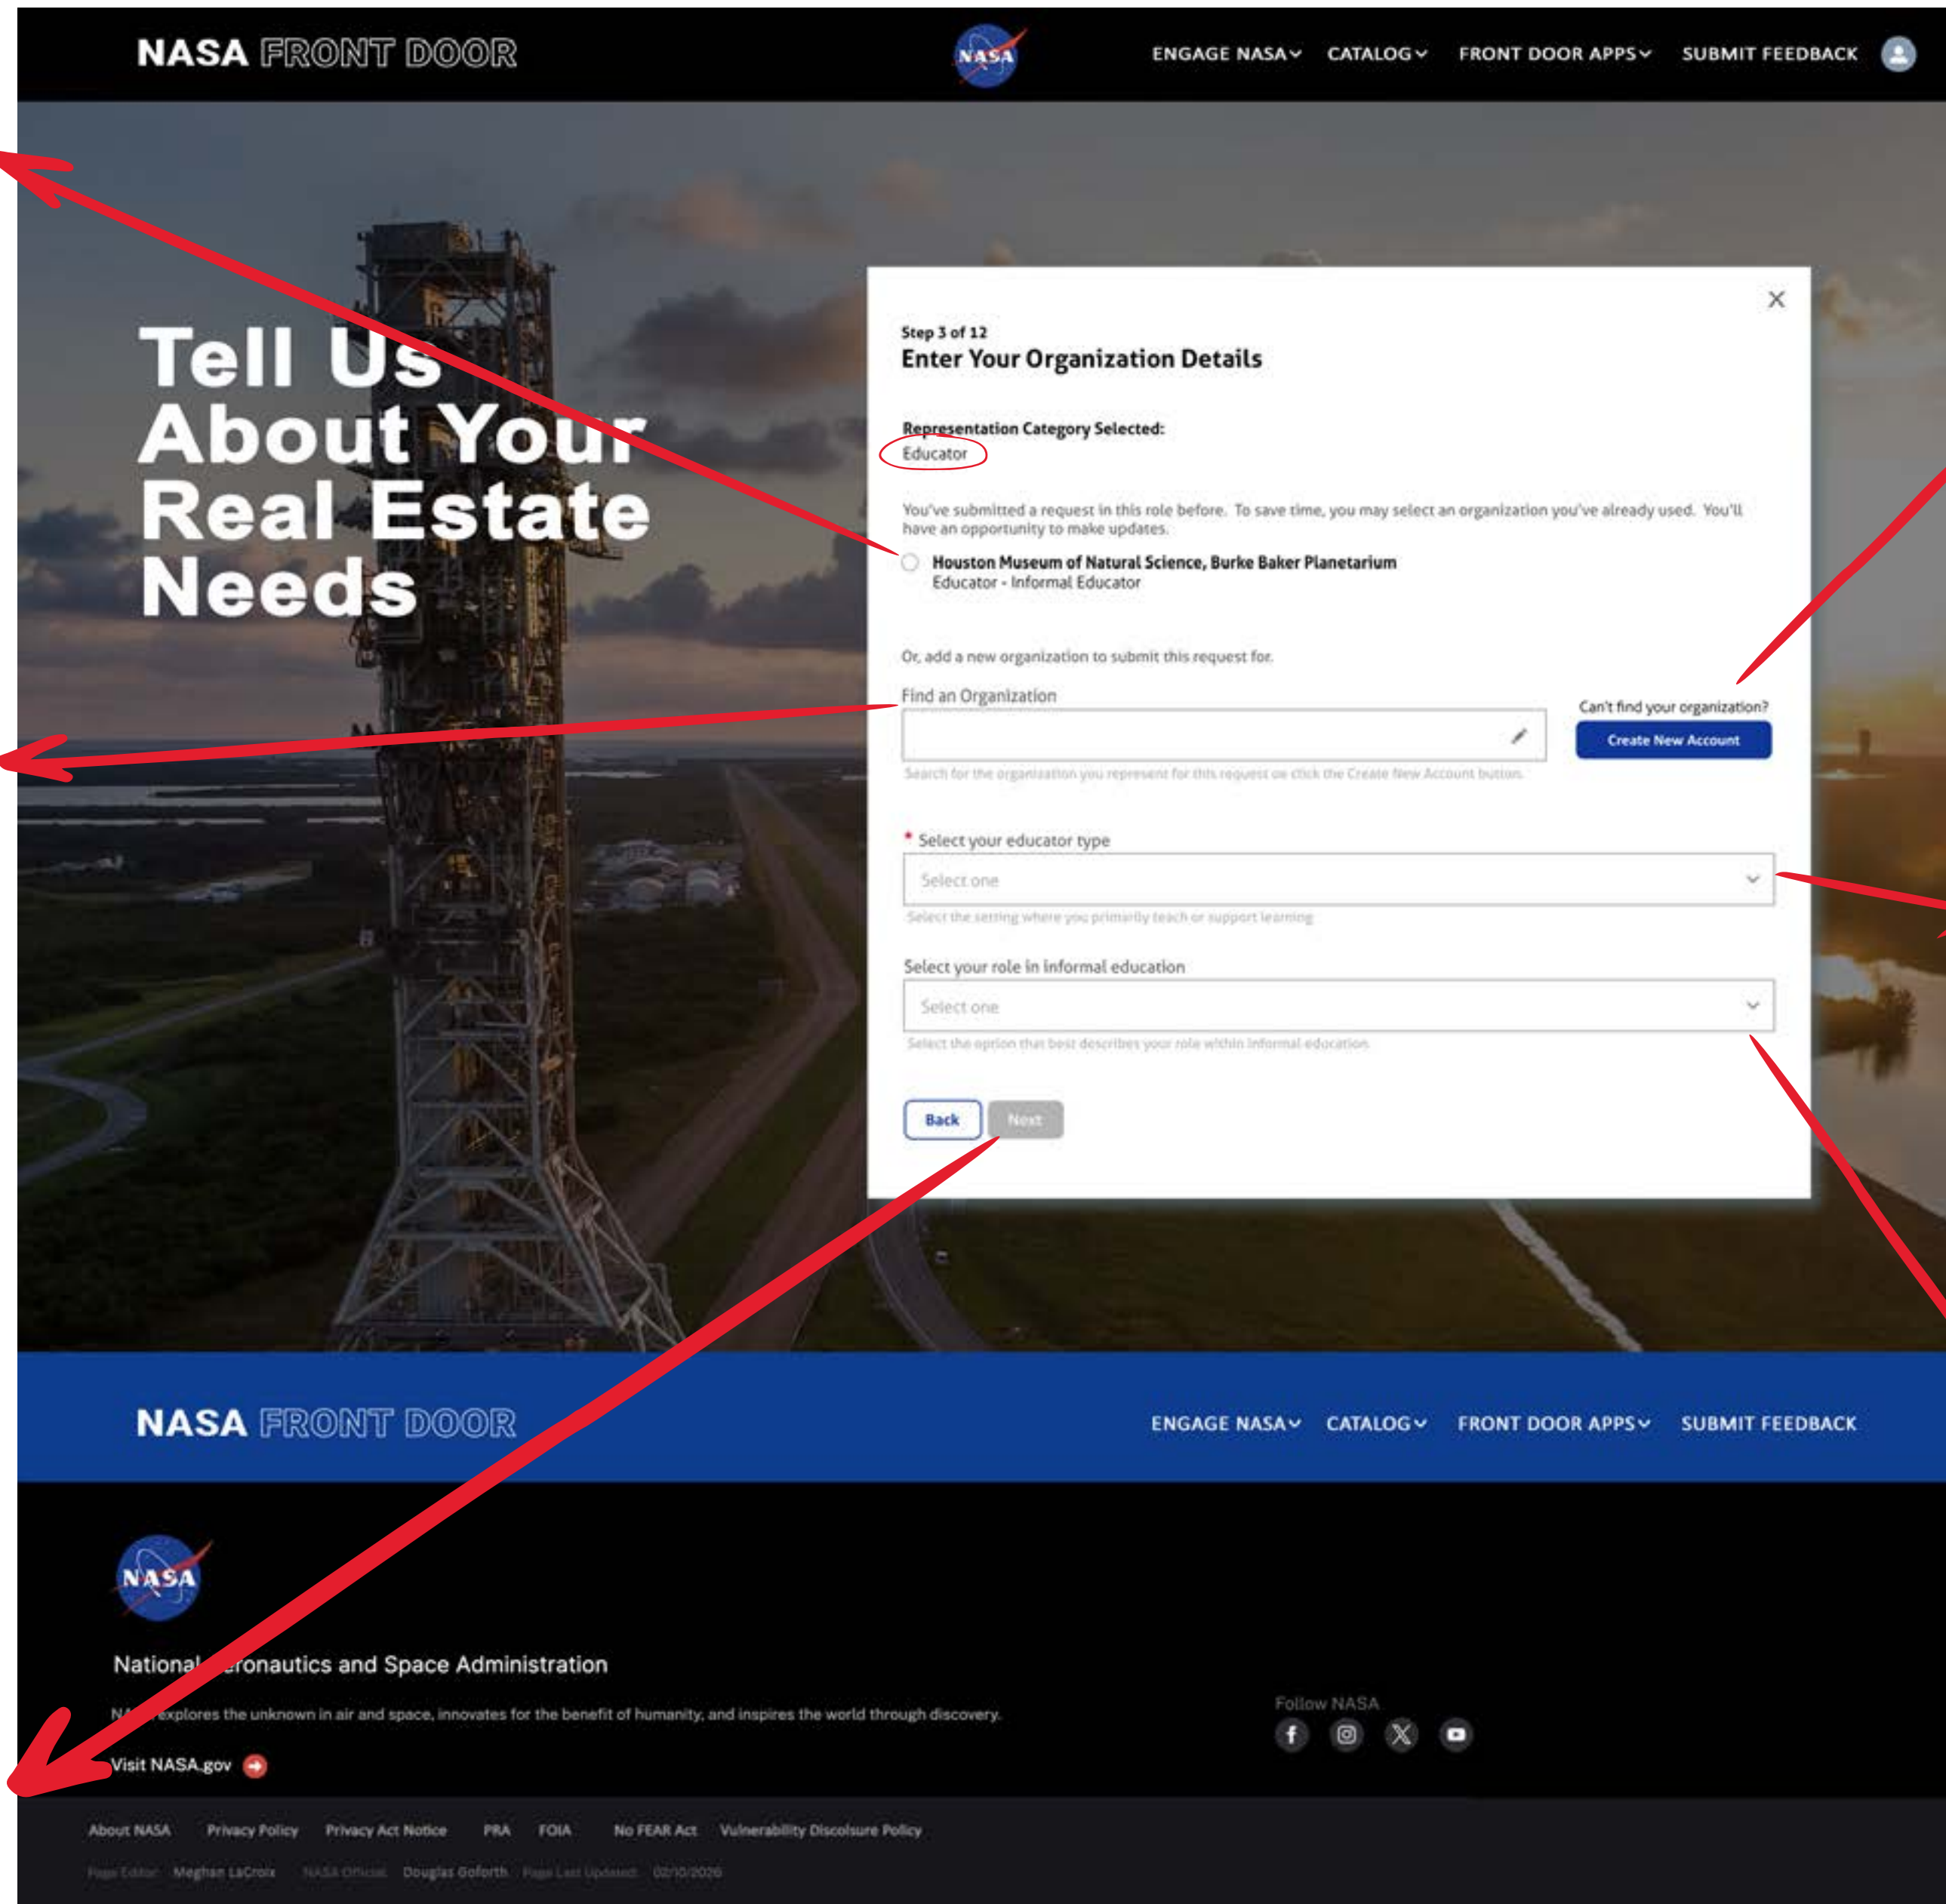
NASA FRONT DOOR NASA ENGAGE NASA CATALOG FRONT DOOR APPS SUBMIT FEEDBACK

Tell Us About Your Real Estate Needs

Step 3 of 12
Enter Your Organization Details

Representation Category Selected:
Educator

You've submitted a request in this role before. To save time, you may select an organization you've already used. You'll have an opportunity to make updates.

Houston Museum of Natural Science, Burke Baker Planetarium
Educator - Informal Educator

Or, add a new organization to submit this request for.

Find an Organization

Search for the organization you represent for this request or click the Create New Account button.

Can't find your organization?
Create New Account

* Select your educator type
Select one
Select the setting where you primarily teach or support learning

Select your role in informal education
Select one
Select the option that best describes your role within informal education

Back Next

NASA FRONT DOOR ENGAGE NASA CATALOG FRONT DOOR APPS SUBMIT FEEDBACK

NASA

National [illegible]eronautics and Space Administration

NA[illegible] explores the unknown in air and space, innovates for the benefit of humanity, and inspires the world through discovery.

Visit NASA.gov

Follow NASA

About NASA Privacy Policy Privacy Act Notice PRA FOIA No FEAR Act Vulnerability Disclosure Policy

Page Editor: Meghan LaCroix NASA Official: Douglas Goforth Page Last Updated: 02/10/2026